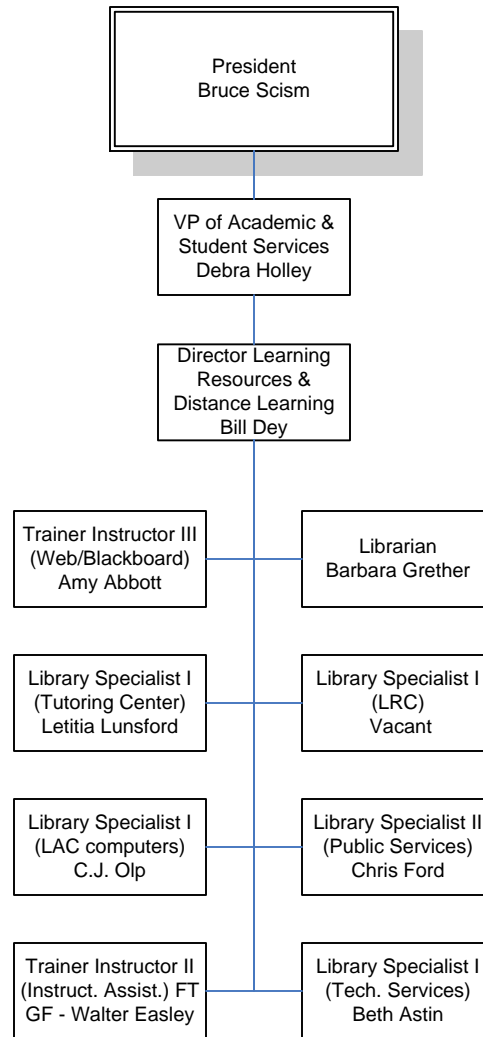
President
Bruce Scism

VP of Academic & Student Services
Debra Holley

Director Learning Resources & Distance Learning
Bill Dey

Trainer Instructor III (Web/Blackboard)
Amy Abbott

Librarian
Barbara Grether

Library Specialist I (Tutoring Center)
Letitia Lunsford

Library Specialist I (LRC)
Vacant

Library Specialist I (LAC computers)
C.J. Olp

Library Specialist II (Public Services)
Chris Ford

Trainer Instructor II (Instruct. Assist.) FT GF - Walter Easley

Library Specialist I (Tech. Services)
Beth Astin